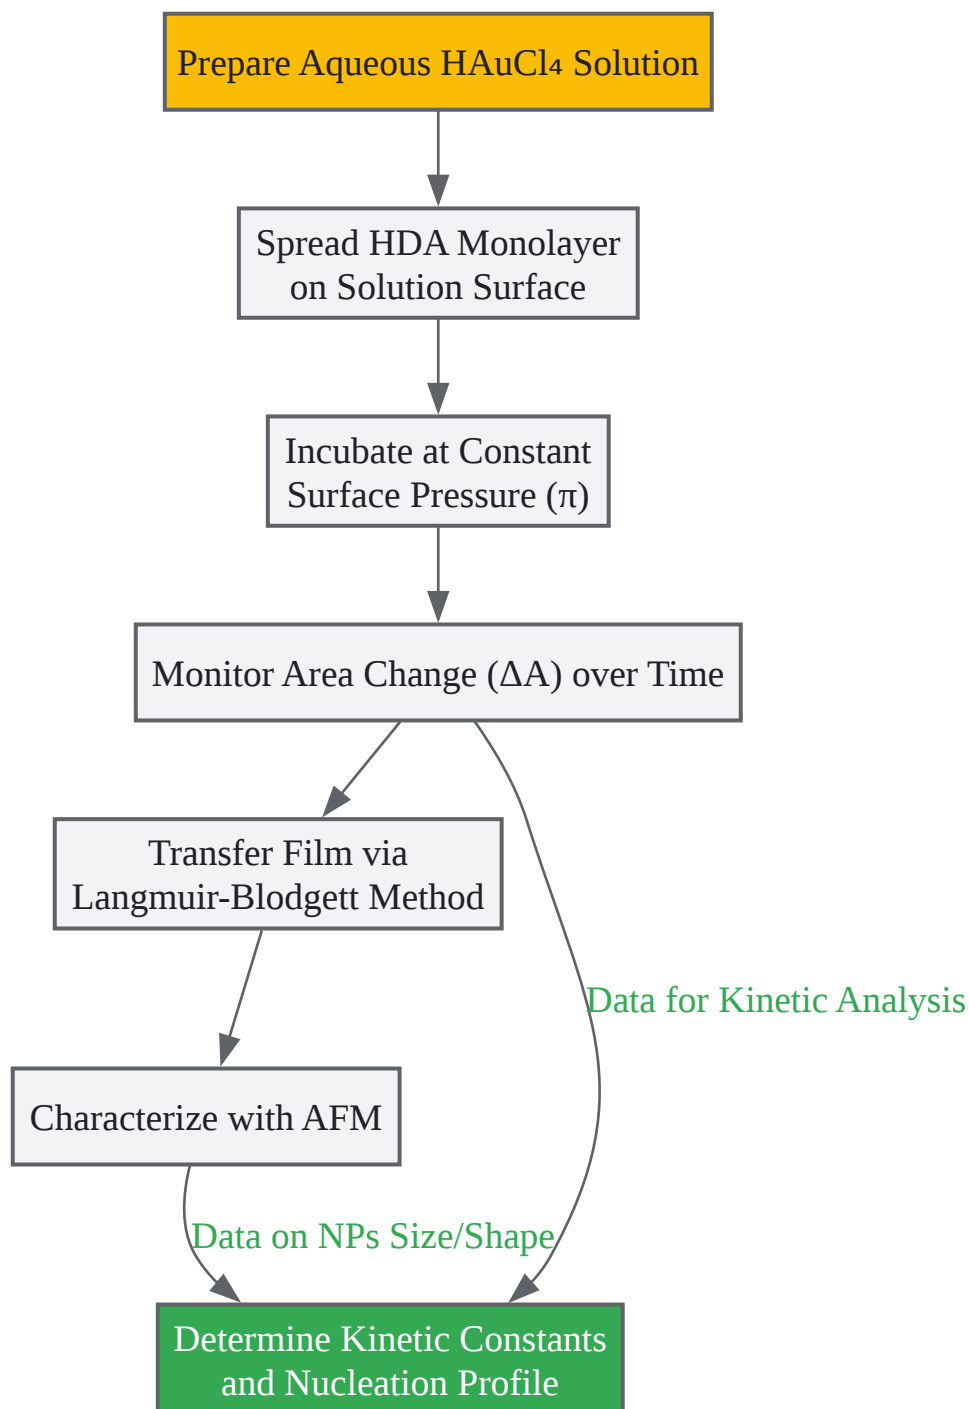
Prepare Aqueous $HAuCl_4$ Solution

Spread HDA Monolayer on Solution Surface

Incubate at Constant Surface Pressure (π)

Monitor Area Change (ΔA) over Time

Transfer Film via Langmuir-Blodgett Method

Data for Kinetic Analysis

Characterize with AFM

Data on NPs Size/Shape

Determine Kinetic Constants and Nucleation Profile